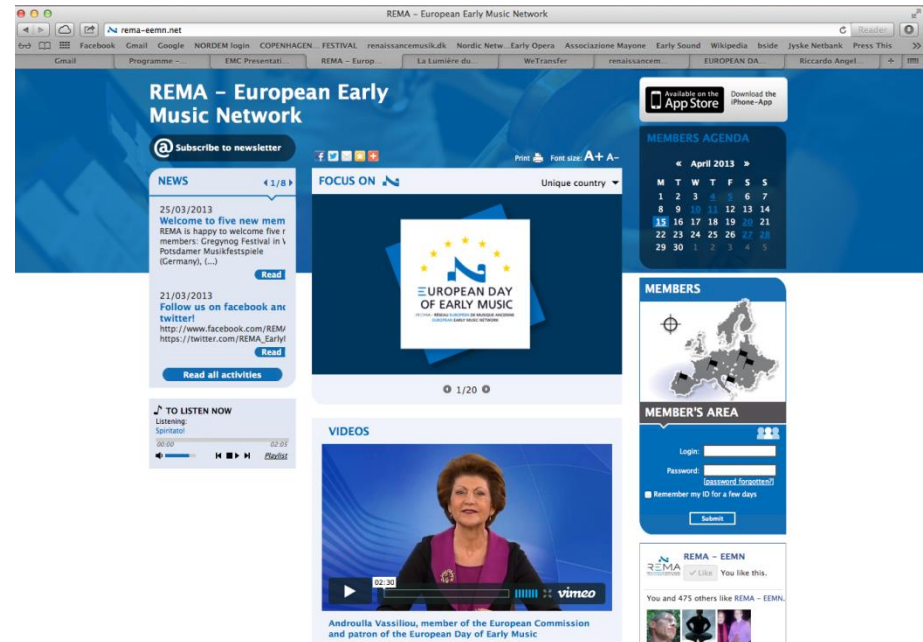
REMA – European Early Music Network

rema-eemn.net

Reader

Facebook Gmail Google NORDEM login COPENHAGEN... FESTIVAL renaissancemusik.dk Nordic Netw...Early Opera Associazione Mayone Early Sound Wikipedia bside Jyske Netbank Press This

Gmail | Programme – ... | EMC Presentati... | REMA – Europ... | La Lumière du... | WeTransfer | renaissancem... | EUROPEAN DA... | Riccardo Angel...

REMA – European Early Music Network

Subscribe to newsletter

Print Font size: A+ A-

NEWS 1/8

25/03/2013
Welcome to five new mem
REMA is happy to welcome five r members: Gregynog Festival in V Potsdamer Musikfestspiele (Germany), (...)
Read

21/03/2013
Follow us on facebook anc twitter!
http://www.facebook.com/REM/ https://twitter.com/REMA_Early
Read

Read all activities

TO LISTEN NOW
Listening:
Spiritato!
00:00 02:05
Playlist

FOCUS ON

Unique country

EUROPEAN DAY OF EARLY MUSIC

REMA - RÉSEAU EUROPÉEN DE MUSIQUE ANCIENNE EUROPEAN EARLY MUSIC NETWORK

1/20

VIDEOS

02:30

vimeo

Androulla Vassiliou, member of the European Commission and patron of the European Day of Early Music

Available on the App Store
Download the iPhone-App

MEMBERS AGENDA

« April 2013 »

| M | T | W | T | F | S | S |
|---|---|---|---|---|---|---|
| 1 | 2 | 3 | 4 | 5 | 6 | 7 |
| 8 | 9 | 10 | 11 | 12 | 13 | 14 |
| 15 | 16 | 17 | 18 | 19 | 20 | 21 |
| 22 | 23 | 24 | 25 | 26 | 27 | 28 |
| 29 | 30 | 1 | 2 | 3 | 4 | 5 |

MEMBERS

MEMBER'S AREA

Login:
Password:
[password forgotten?]
Remember my ID for a few days
Submit

REMA – EEMN
Like You like this.
You and 475 others like REMA – EEMN.